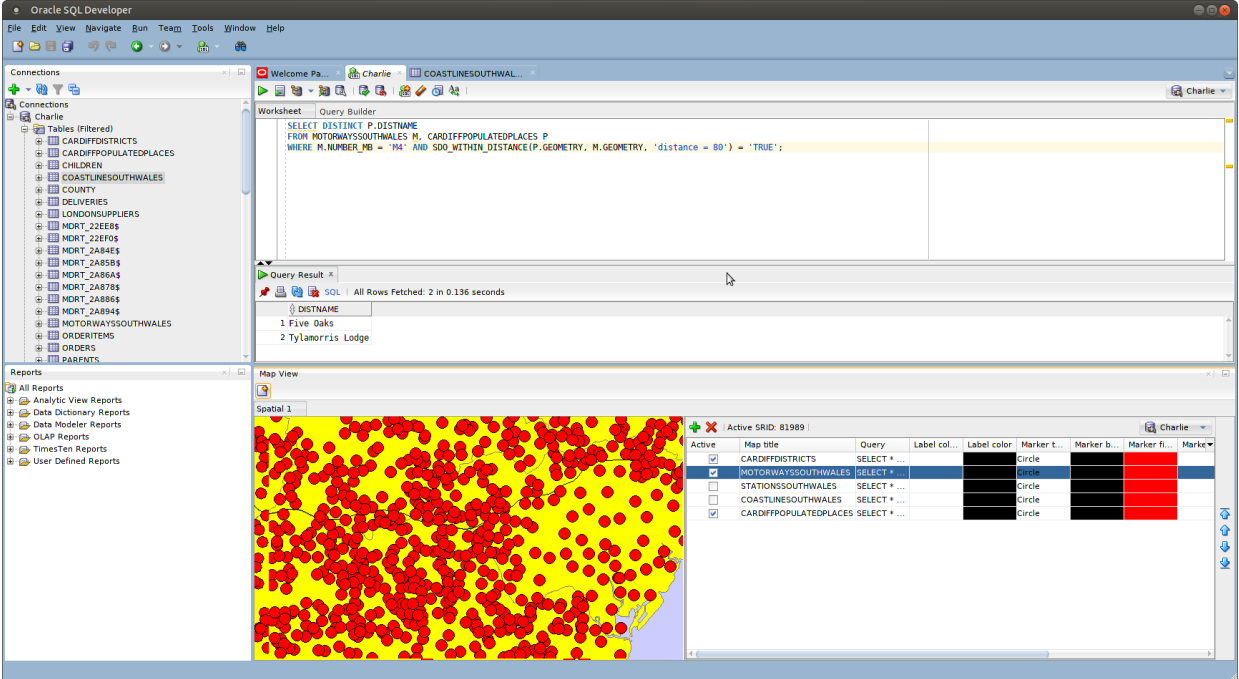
Oracle SQL Developer

File Edit View Navigate Run Team Tools Window Help

Connections

Connections
Charlie
Tables (Filtered)
CARDIFFDISTRICTS
CARDIFFPOPULATEDPLACES
CHILDREN
COASTLINESOUTHWALES
COUNTY
DELIVERIES
LONDONSUPPLIERS
MDRT_22EE8$
MDRT_22EF0$
MDRT_2A84E$
MDRT_2A85B$
MDRT_2A86A$
MDRT_2A878$
MDRT_2A886$
MDRT_2A894$
MOTORWAYSSOUTHWALES
ORDERITEMS
ORDERS
PARENTS

Reports

All Reports
Analytic View Reports
Data Dictionary Reports
Data Modeler Reports
OLAP Reports
TimesTen Reports
User Defined Reports

Welcome Pa... Charlie COASTLINESOUTHWAL...

Charlie

Worksheet Query Builder

SELECT DISTINCT P.DISTNAME
FROM MOTORWAYSSOUTHWALES M, CARDIFFPOPULATEDPLACES P
WHERE M.NUMBER_MB = 'M4' AND SDO_WITHIN_DISTANCE(P.GEOMETRY, M.GEOMETRY, 'distance = 80') = 'TRUE';

Query Result

SQL | All Rows Fetched: 2 in 0.136 seconds

| | DISTNAME |
|---|---|
| 1 | Five Oaks |
| 2 | Tylamorris Lodge |

Map View

Spatial 1

Active SRID: 81989

Charlie

| Active | Map title | Query | Label col... | Label color | Marker t... | Marker b... | Marker fi... | Marke |
|---|---|---|---|---|---|---|---|---|
| ✓ | CARDIFFDISTRICTS | SELECT * ... | | | | | | |
| ✓ | MOTORWAYSSOUTHWALES | SELECT * ... | | | Circle | | | |
| | STATIONSSOUTHWALES | SELECT * ... | | | Circle | | | |
| | COASTLINESOUTHWALES | SELECT * ... | | | Circle | | | |
| ✓ | CARDIFFPOPULATEDPLACES | SELECT * ... | | | Circle | | | |